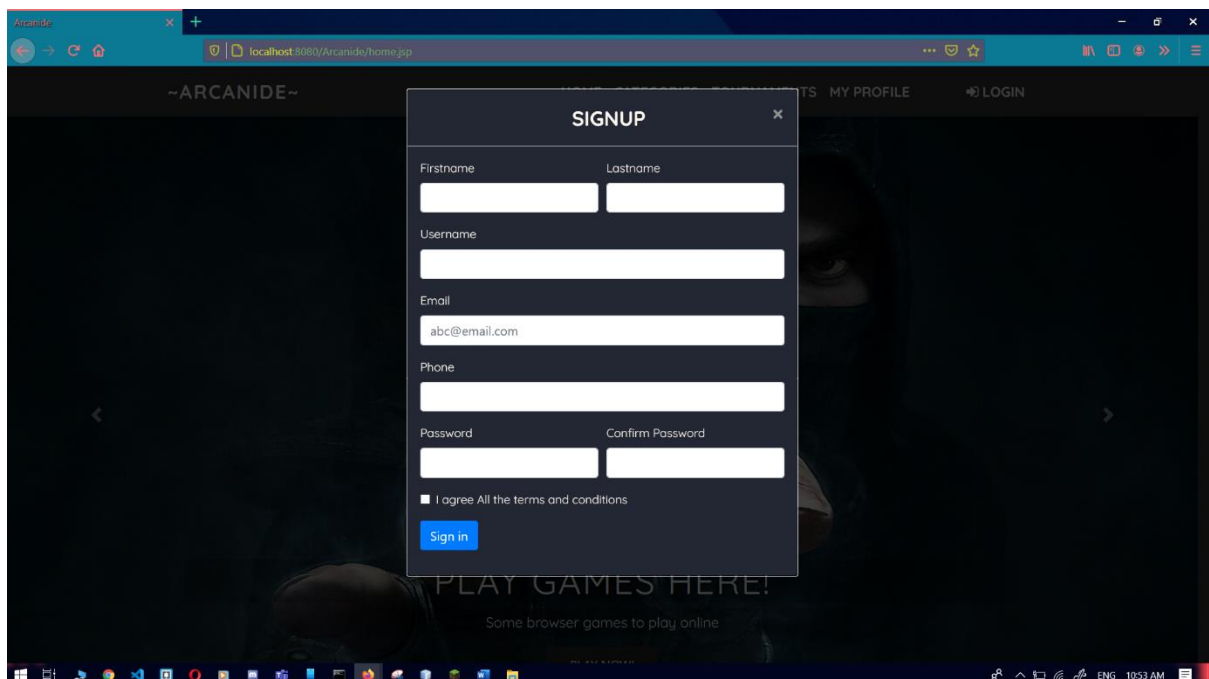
Arcanide

localhost:8080/Arcanide/home.jsp

~ARCANIDE~

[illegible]TS MY PROFILE

LOGIN

SIGNUP

×

Firstname

Lastname

Username

Email

abc@email.com

Phone

Password

Confirm Password

I agree All the terms and conditions

Sign in

PLAY GAMES HERE!

Some browser games to play online

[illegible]

ENG 10:53 AM